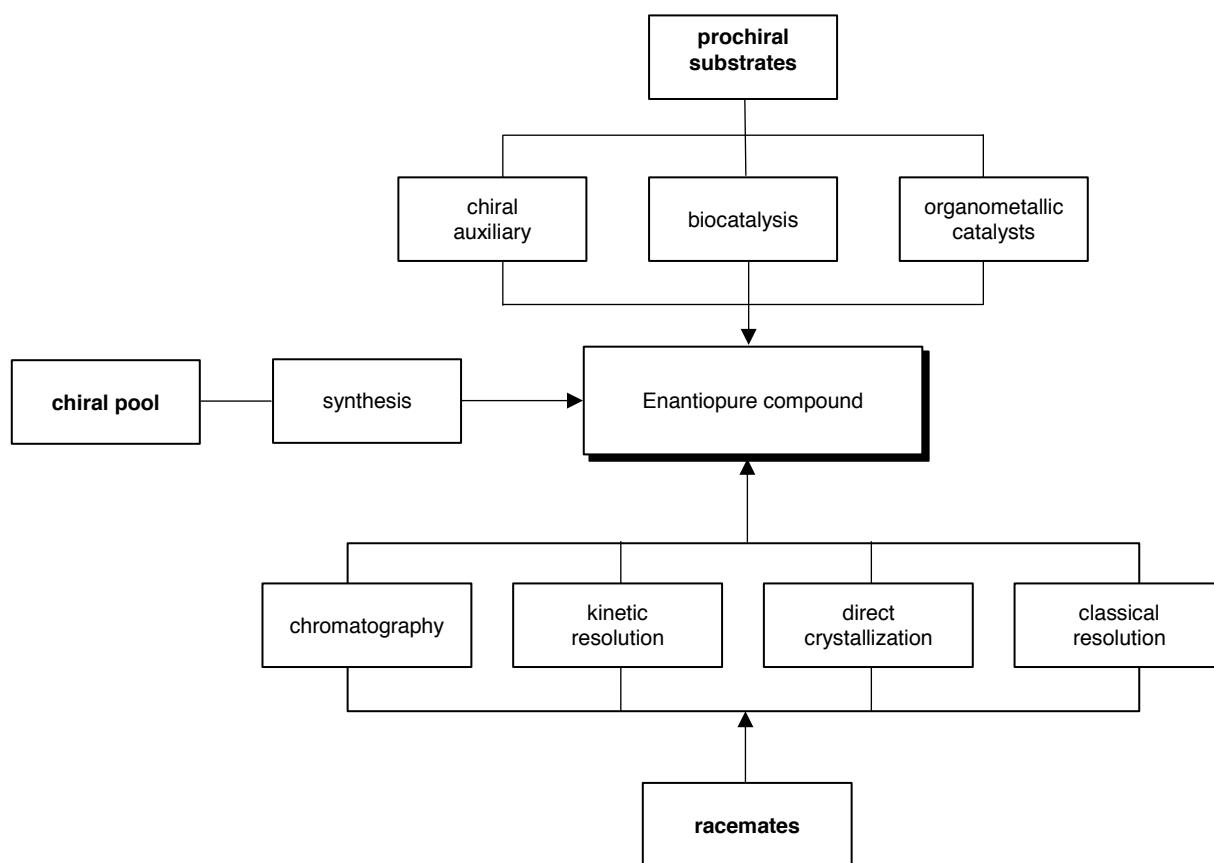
prochiral substrates

chiral auxiliary

biocatalysis

organometallic catalysts

chiral pool

synthesis

Enantiopure compound

chromatography

kinetic resolution

direct crystallization

classical resolution

racemates